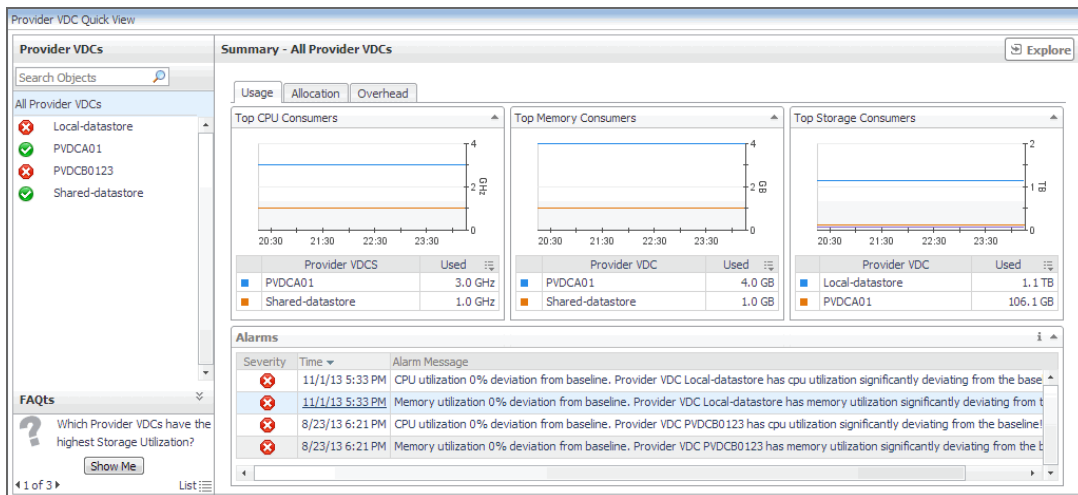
Provider VDC Quick View

Provider VDCs

Search Objects

All Provider VDCs

Local-datastore

PVDCA01

PVDCB0123

Shared-datastore

FAQts

Which Provider VDCs have the highest Storage Utilization?

Show Me

1 of 3

List

Summary - All Provider VDCs

Explore

Usage | Allocation | Overhead

Top CPU Consumers

4

2 GHz

0

20:30 21:30 22:30 23:30

| | Provider VDCS | Used |
|---|---|---|
| | PVDCA01 | 3.0 GHz |
| | Shared-datastore | 1.0 GHz |

Top Memory Consumers

4

2 GB

0

20:30 21:30 22:30 23:30

| | Provider VDC | Used |
|---|---|---|
| | PVDCA01 | 4.0 GB |
| | Shared-datastore | 1.0 GB |

Top Storage Consumers

2

1 TB

0

20:30 21:30 22:30 23:30

| | Provider VDC | Used |
|---|---|---|
| | Local-datastore | 1.1 TB |
| | PVDCA01 | 106.1 GB |

Alarms

| Severity | Time | Alarm Message |
|---|---|---|
| | 11/1/13 5:33 PM | CPU utilization 0% deviation from baseline. Provider VDC Local-datastore has cpu utilization significantly deviating from the base |
| | 11/1/13 5:33 PM | Memory utilization 0% deviation from baseline. Provider VDC Local-datastore has memory utilization significantly deviating from t |
| | 8/23/13 6:21 PM | CPU utilization 0% deviation from baseline. Provider VDC PVDCB0123 has cpu utilization significantly deviating from the baseline! |
| | 8/23/13 6:21 PM | Memory utilization 0% deviation from baseline. Provider VDC PVDCB0123 has memory utilization significantly deviating from the b |